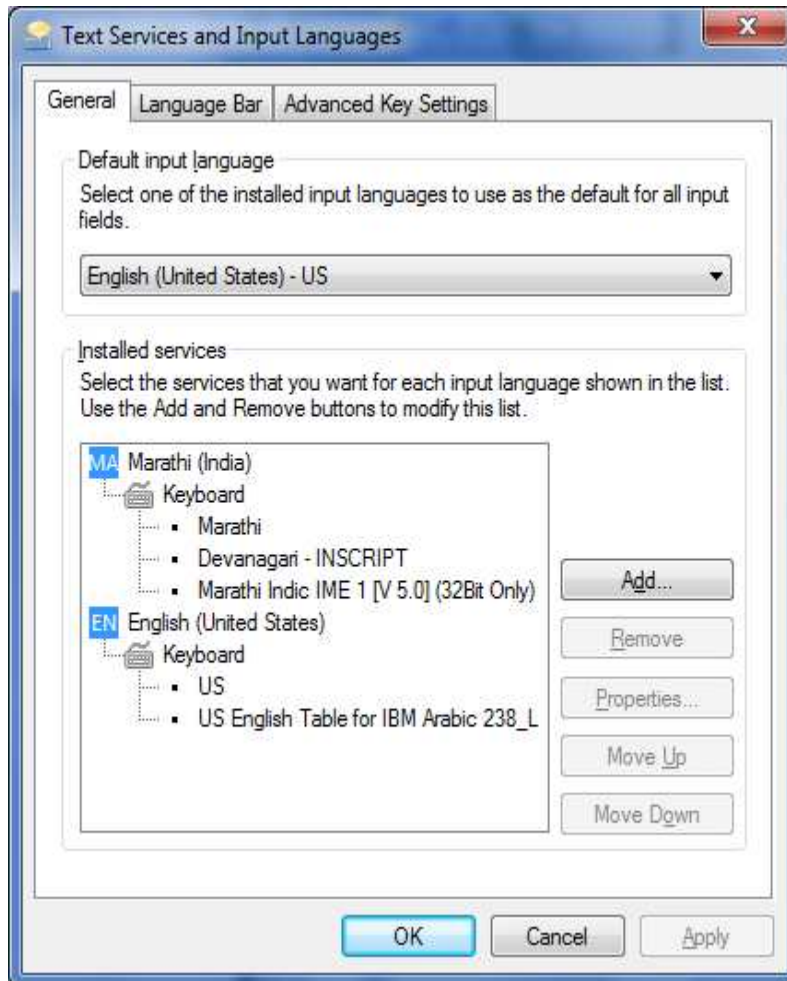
Text Services and Input Languages

X

General

Language Bar

Advanced Key Settings

Default input language

Select one of the installed input languages to use as the default for all input fields.

English (United States) - US

Installed services

Select the services that you want for each input language shown in the list. Use the Add and Remove buttons to modify this list.

MA Marathi (India)

Keyboard

Marathi

Devanagari - INSCRIPT

Marathi Indic IME 1 [V 5.0] (32Bit Only)

EN English (United States)

Keyboard

US

US English Table for IBM Arabic 238_L

Add...

Remove

Properties...

Move Up

Move Down

OK

Cancel

Apply